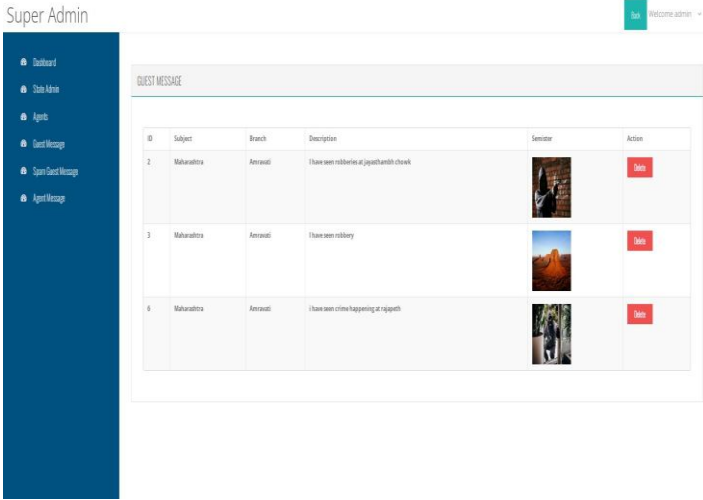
Super Admin

Back Welcome admin

Dashboard
State Admin
Agents
Guest Message
Spam Guest Message
Agent Message

GUEST MESSAGE

| ID | Subject | Branch | Description | Semister | Action |
|---|---|---|---|---|---|
| 2 | Maharashtra | Amravati | I have seen robberies at jayasthambh chowk | | Delete |
| 3 | Maharashtra | Amravati | I have seen robbery | | Delete |
| 6 | Maharashtra | Amravati | I have seen crime happening at rajapeth | | Delete |